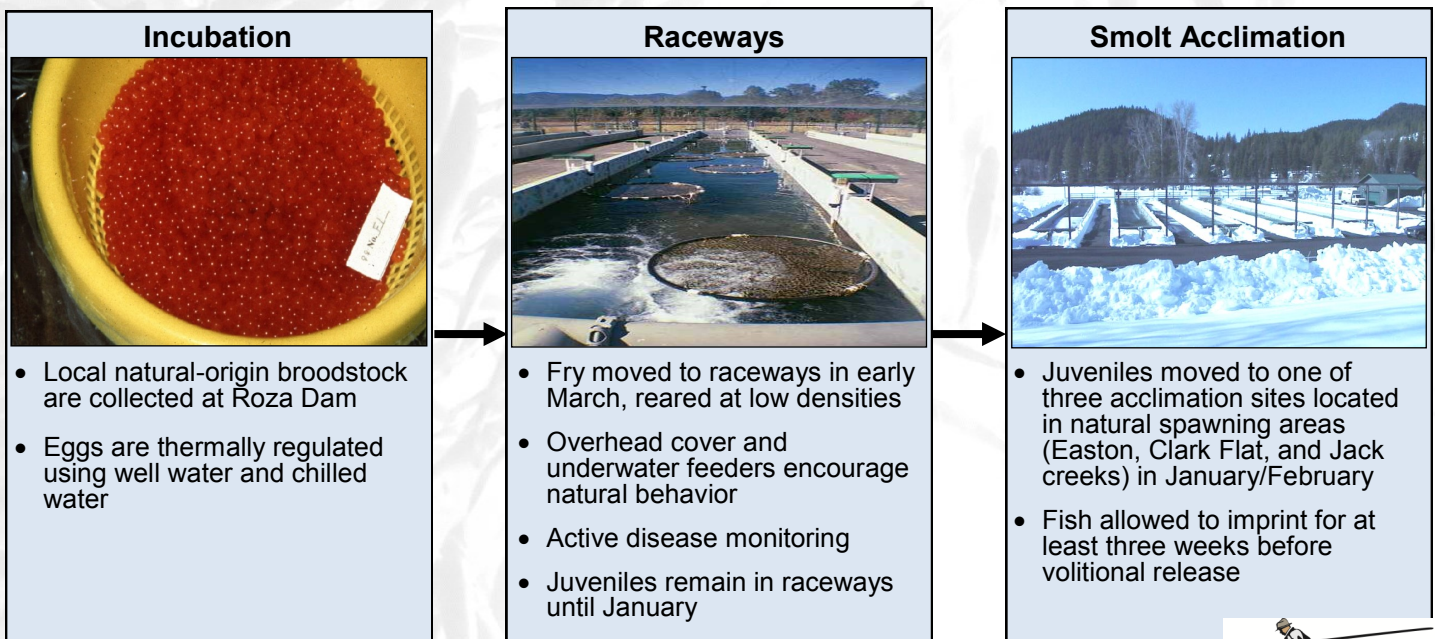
Incubation

- Local natural-origin broodstock are collected at Roza Dam
- Eggs are thermally regulated using well water and chilled water

Raceways

- Fry moved to raceways in early March, reared at low densities
- Overhead cover and underwater feeders encourage natural behavior
- Active disease monitoring
- Juveniles remain in raceways until January

Smolt Acclimation

- Juveniles moved to one of three acclimation sites located in natural spawning areas (Easton, Clark Flat, and Jack creeks) in January/February
- Fish allowed to imprint for at least three weeks before volitional release